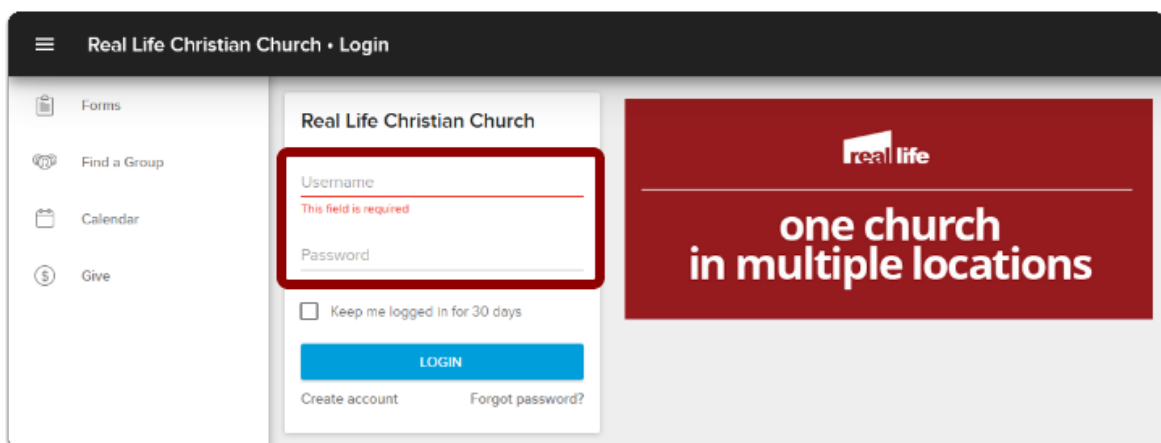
Real Life Christian Church • Login

Forms

Find a Group

Calendar

Give

Real Life Christian Church

Username

This field is required

Password

Keep me logged in for 30 days

LOGIN

Create account

Forgot password?

real life

one church
in multiple locations